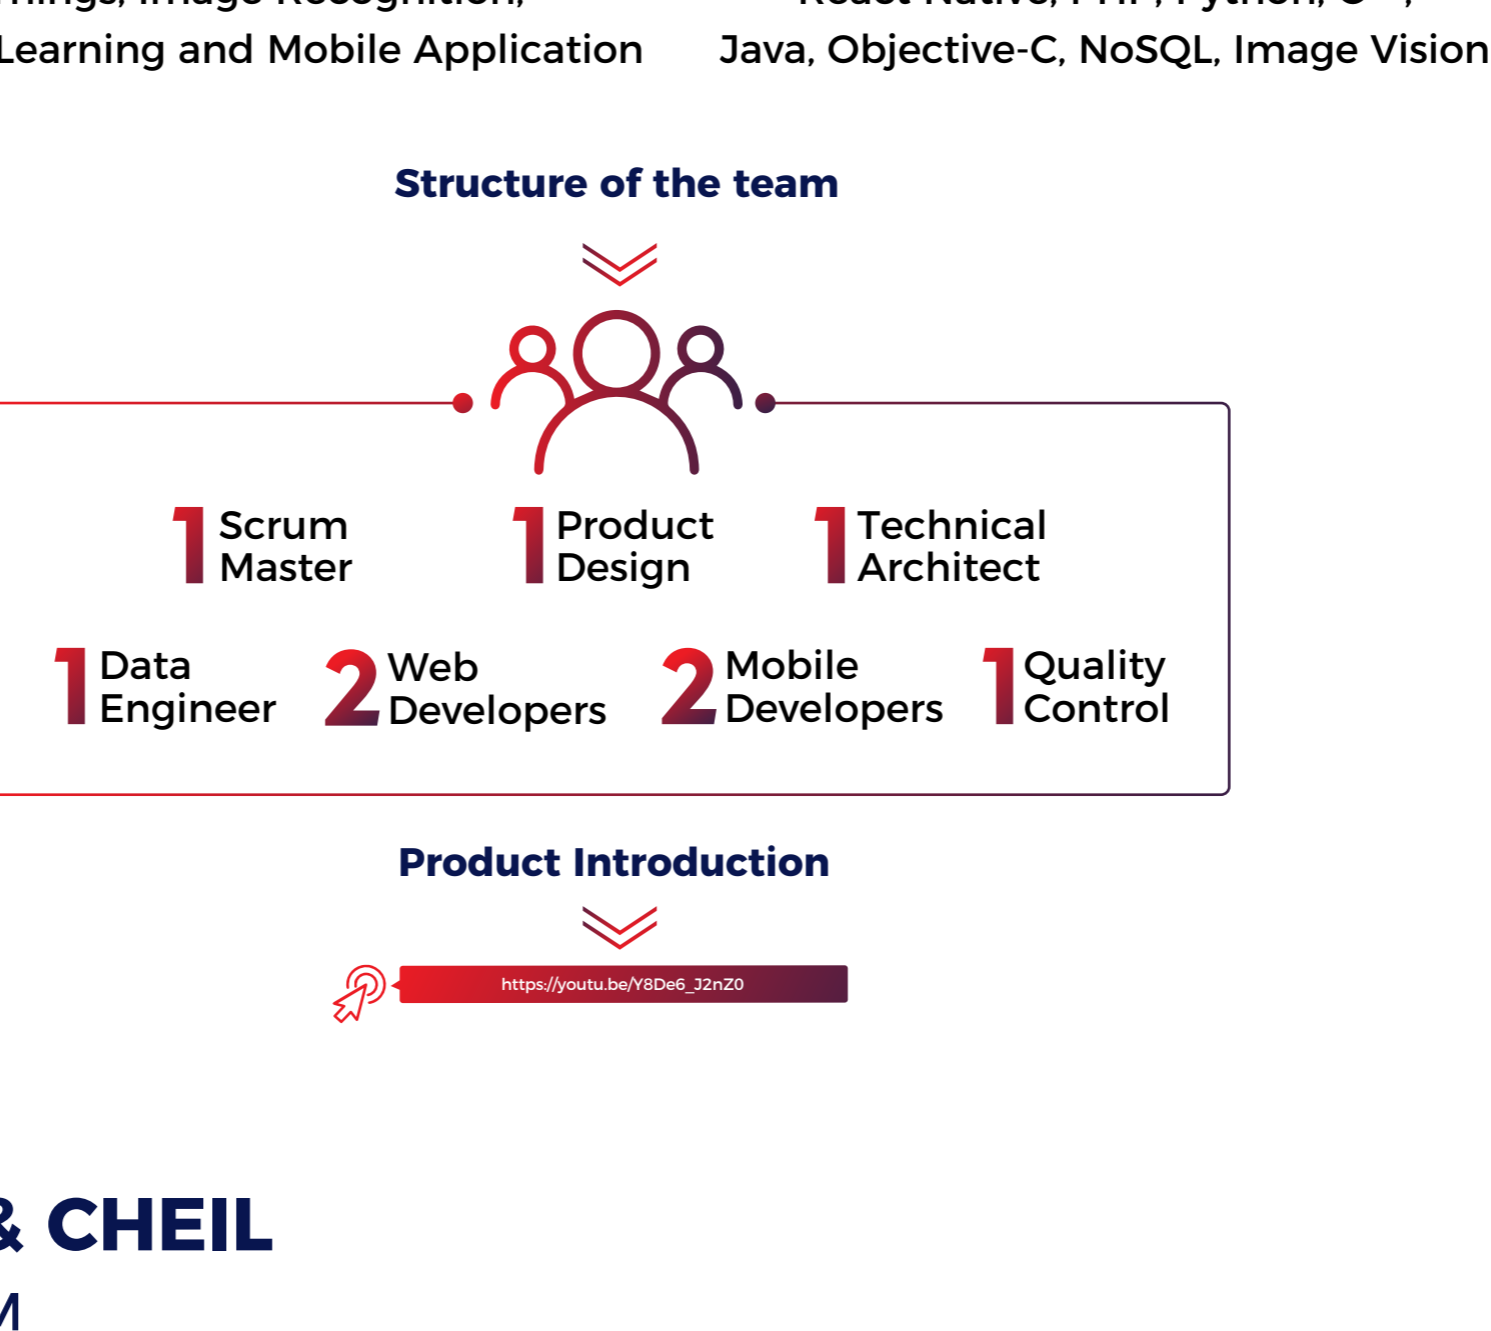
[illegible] Learning and Mobile Application

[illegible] Java, Objective-C, NoSQL, Image Vision

Structure of the team

1 Scrum Master
1 Product Design
1 Technical Architect
1 Data Engineer
2 Web Developers
2 Mobile Developers
1 Quality Control

Product Introduction

https://youtu.be/Y8De6_J2nZ0

& CHEIL
M